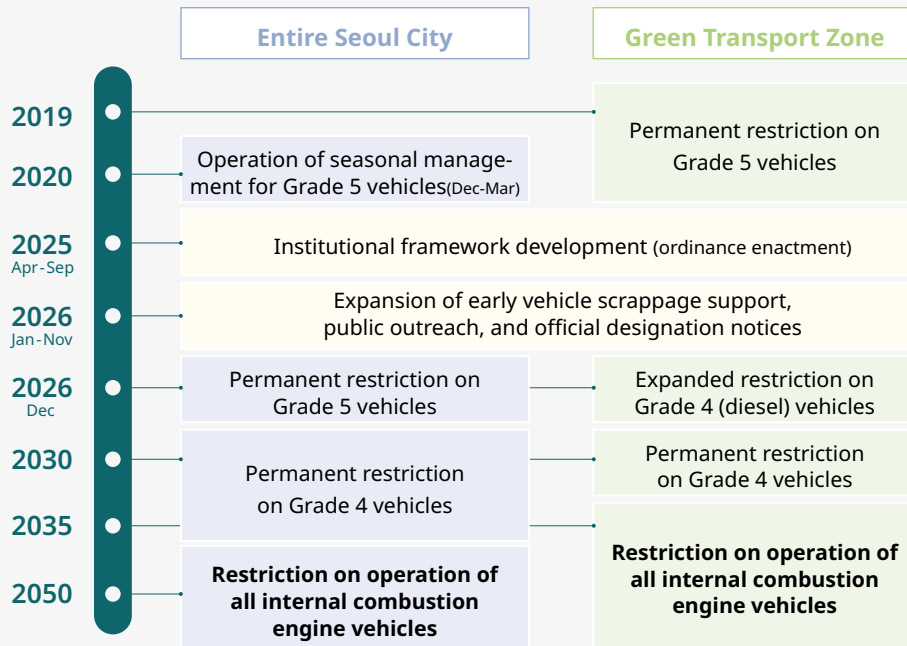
Entire Seoul City

Green Transport Zone

2019

Permanent restriction on Grade 5 vehicles

2020

Operation of seasonal management for Grade 5 vehicles(Dec-Mar)

2025
Apr-Sep

Institutional framework development (ordinance enactment)

2026
Jan-Nov

Expansion of early vehicle scrappage support, public outreach, and official designation notices

2026
Dec

Permanent restriction on Grade 5 vehicles

Expanded restriction on Grade 4 (diesel) vehicles

2030

Permanent restriction on Grade 4 vehicles

Permanent restriction on Grade 4 vehicles

2035

Restriction on operation of all internal combustion engine vehicles

2050

Restriction on operation of all internal combustion engine vehicles